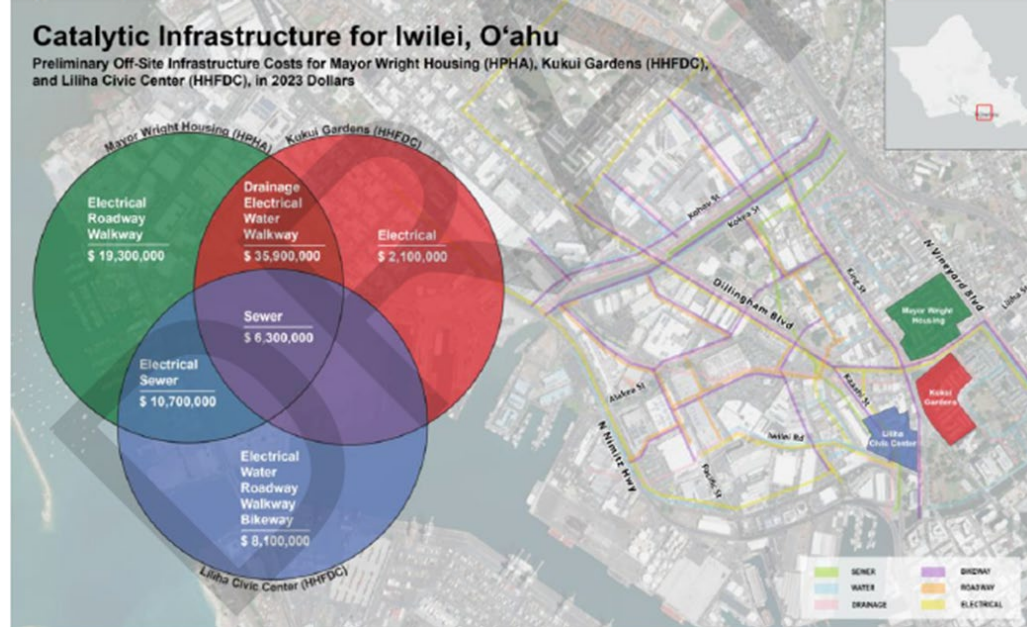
Catalytic Infrastructure for Iwilei, O‘ahu

Preliminary Off-Site Infrastructure Costs for Mayor Wright Housing (HPHA), Kukui Gardens (HHFDC), and Liliha Civic Center (HHFDC), in 2023 Dollars

Mayor Wright Housing (HPHA)

Kukui Gardens (HHFDC)

Electrical
Roadway
Walkway
$ 19,300,000

Drainage
Electrical
Water
Walkway
$ 35,900,000

Electrical
$ 2,100,000

Sewer
$ 6,300,000

Electrical
Sewer
$ 10,700,000

Electrical
Water
Roadway
Walkway
Bikeway
$ 8,100,000

Liliha Civic Center (HHFDC)

Kohou St

Kokea St

N Vineyard Blvd

King St

Dillingham Blvd

Mayor Wright Housing

Kukui Gardens

Kaaahi St

Alakea St

Iwilei Rd

Liliha Civic Center

N Nimitz Hwy

Pacific St

SEWER
WATER
DRAINAGE
BIKEWAY
ROADWAY
ELECTRICAL